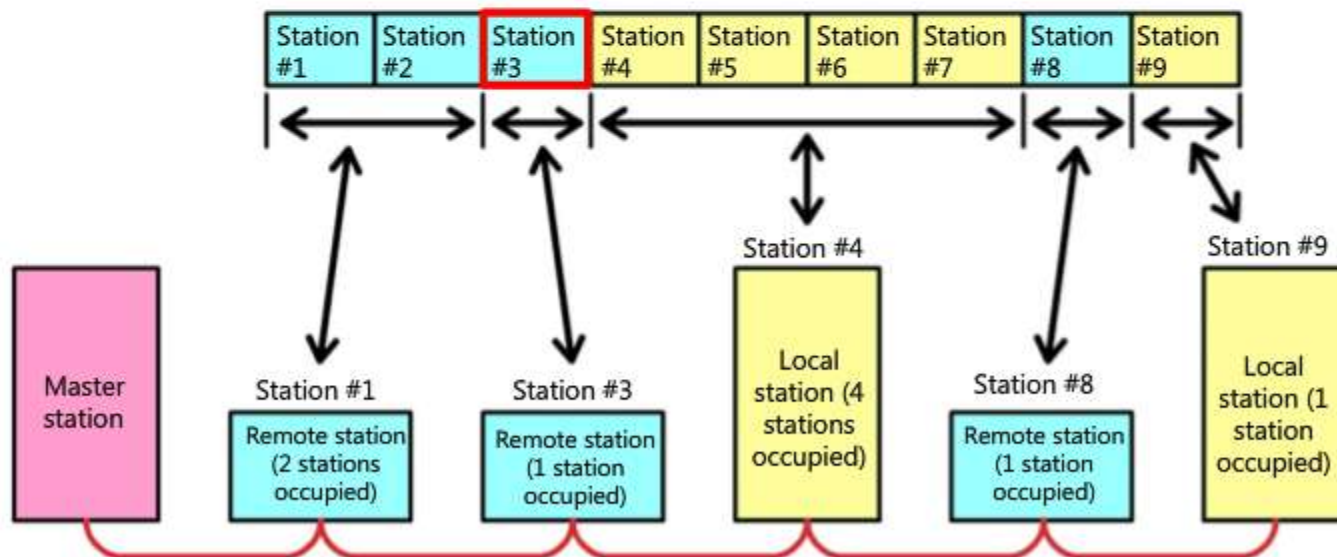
| Station #1 | Station #2 | Station #3 | Station #4 | Station #5 | Station #6 | Station #7 | Station #8 | Station #9 |
|---|---|---|---|---|---|---|---|---|

Master station

Station #1
Remote station (2 stations occupied)

Station #3
Remote station (1 station occupied)

Station #4
Local station (4 stations occupied)

Station #8
Remote station (1 station occupied)

Station #9
Local station (1 station occupied)